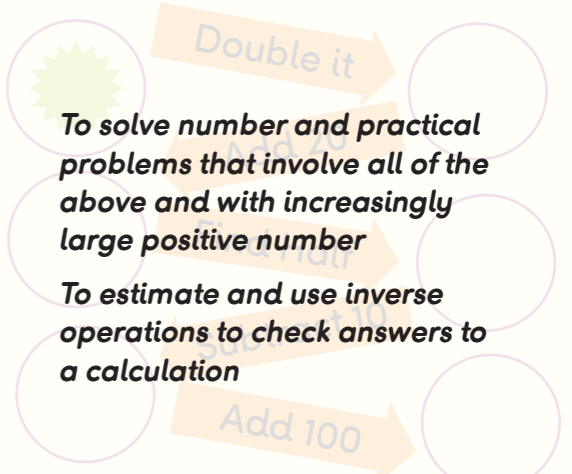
Double it

Add 20

Find Half

Subtract 10

Add 100

To solve number and practical problems that involve all of the above and with increasingly large positive number

To estimate and use inverse operations to check answers to a calculation